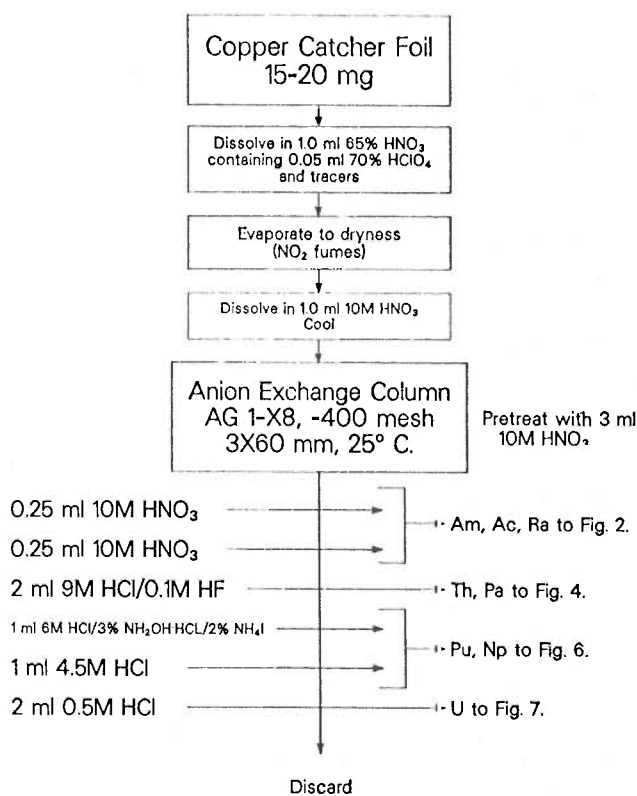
Copper Catcher Foil
15-20 mg

Dissolve in 1.0 ml 65% $HNO_3$ containing 0.05 ml 70% $HClO_4$ and tracers

Evaporate to dryness ($NO_2$ fumes)

Dissolve in 1.0 ml 10M $HNO_3$
Cool

Anion Exchange Column
AG 1-X8, -400 mesh
3X60 mm, 25° C.

Pretreat with 3 ml 10M $HNO_3$

0.25 ml 10M $HNO_3$

0.25 ml 10M $HNO_3$

Am, Ac, Ra to Fig. 2.

2 ml 9M HCl/0.1M HF

Th, Pa to Fig. 4.

1 ml 6M HCl/3% $NH_2OH$ HCL/2% $NH_4I$

1 ml 4.5M HCl

Pu, Np to Fig. 6.

2 ml 0.5M HCl

U to Fig. 7.

Discard